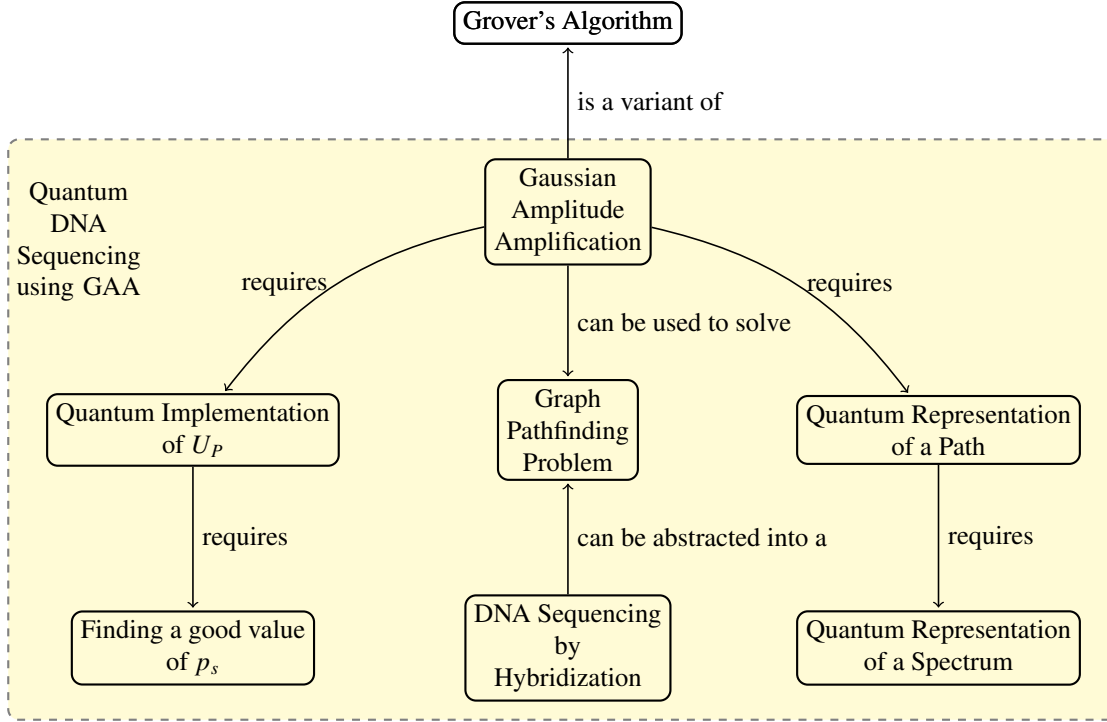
Grover's Algorithm

is a variant of

Quantum DNA Sequencing using GAA

Gaussian Amplitude Amplification

requires

can be used to solve

requires

Quantum Implementation of $U_P$

Graph Pathfinding Problem

Quantum Representation of a Path

requires

can be abstracted into a

requires

Finding a good value of $p_s$

DNA Sequencing by Hybridization

Quantum Representation of a Spectrum